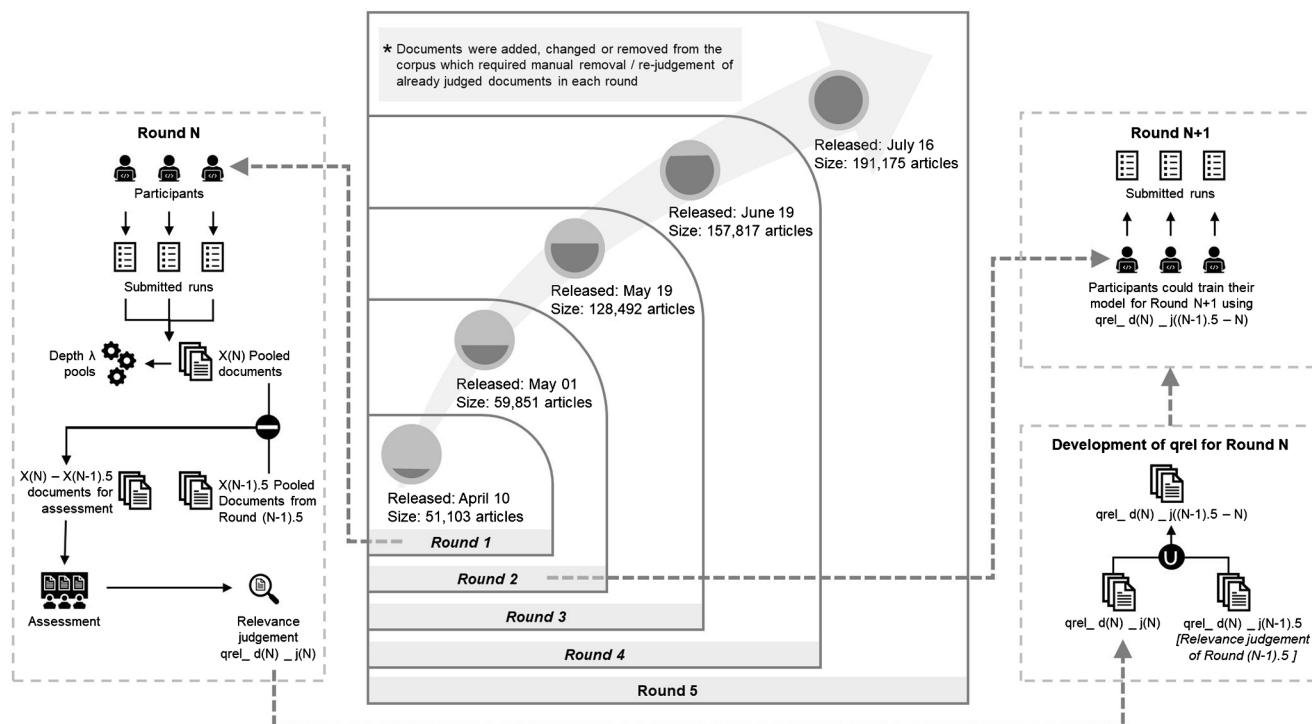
* Documents were added, changed or removed from the corpus which required manual removal / re-judgement of already judged documents in each round

Round N

Participants

Submitted runs

Depth λ pools

X(N) Pooled documents

X(N) – X(N-1).5 documents for assessment

X(N-1).5 Pooled Documents from Round (N-1).5

Assessment

Relevance judgement qrel_ d(N) _ j(N)

Released: July 16
Size: 191,175 articles

Released: June 19
Size: 157,817 articles

Released: May 19
Size: 128,492 articles

Released: May 01
Size: 59,851 articles

Released: April 10
Size: 51,103 articles

Round 1

Round 2

Round 3

Round 4

Round 5

Round N+1

Submitted runs

Participants could train their model for Round N+1 using qrel_ d(N) _ j((N-1).5 – N)

Development of qrel for Round N

qrel_ d(N) _ j((N-1).5 – N)

U

qrel_ d(N) _ j(N)

qrel_ d(N) _ j(N-1).5
[Relevance judgement of Round (N-1).5 ]